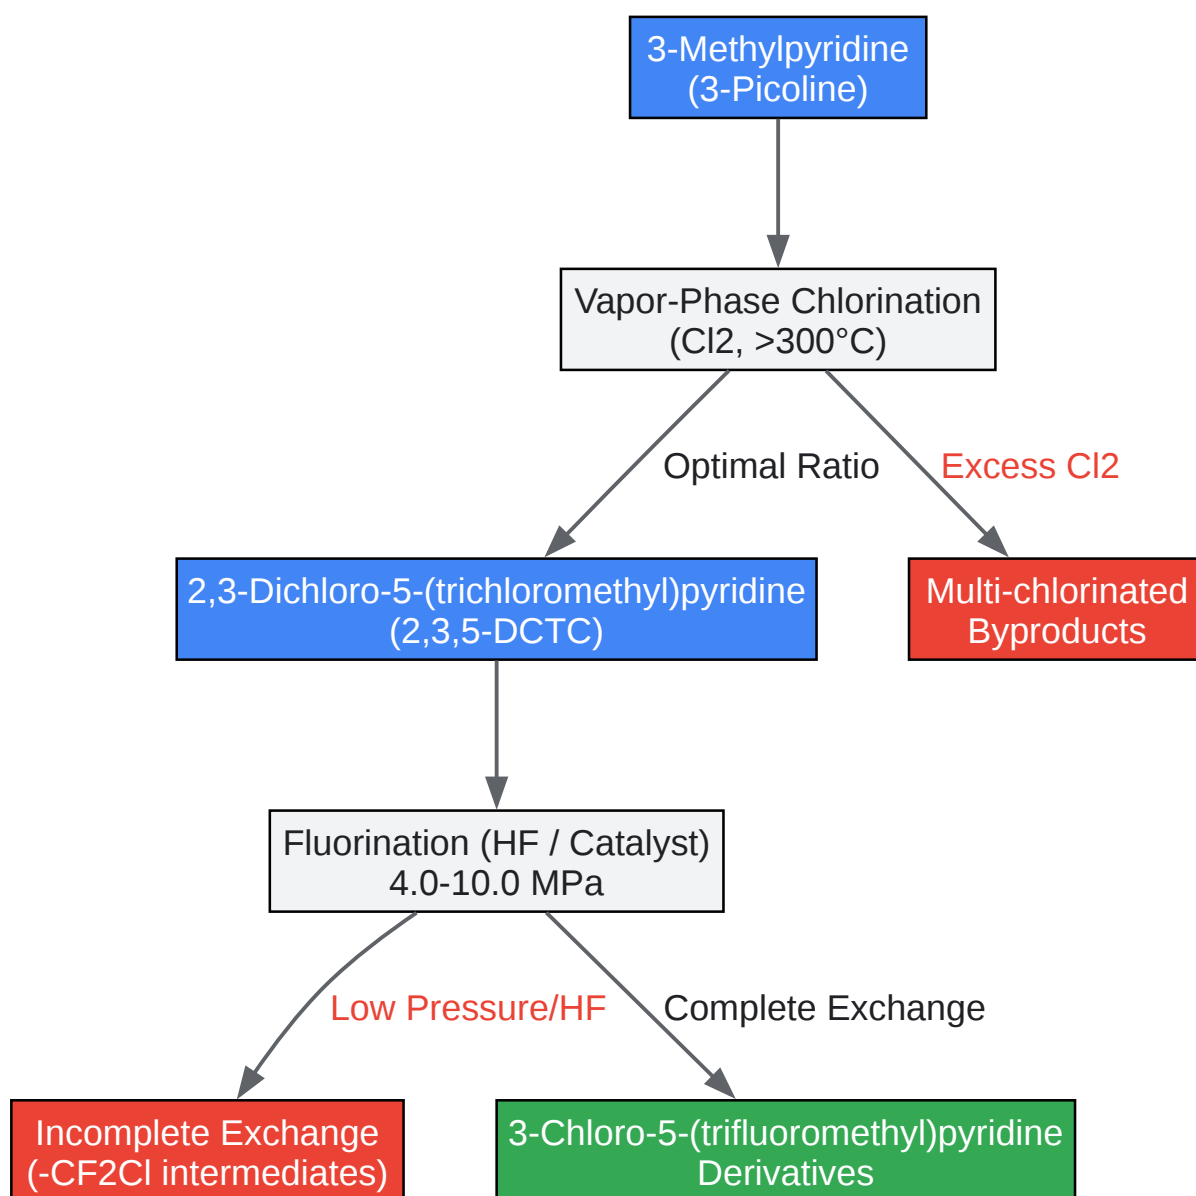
3-Methylpyridine
(3-Picoline)

Vapor-Phase Chlorination
(Cl2, >300°C)

Optimal Ratio

Excess Cl2

2,3-Dichloro-5-(trichloromethyl)pyridine
(2,3,5-DCTC)

Multi-chlorinated
Byproducts

Fluorination (HF / Catalyst)
4.0-10.0 MPa

Low Pressure/HF

Complete Exchange

Incomplete Exchange
(-CF2Cl intermediates)

3-Chloro-5-(trifluoromethyl)pyridine
Derivatives